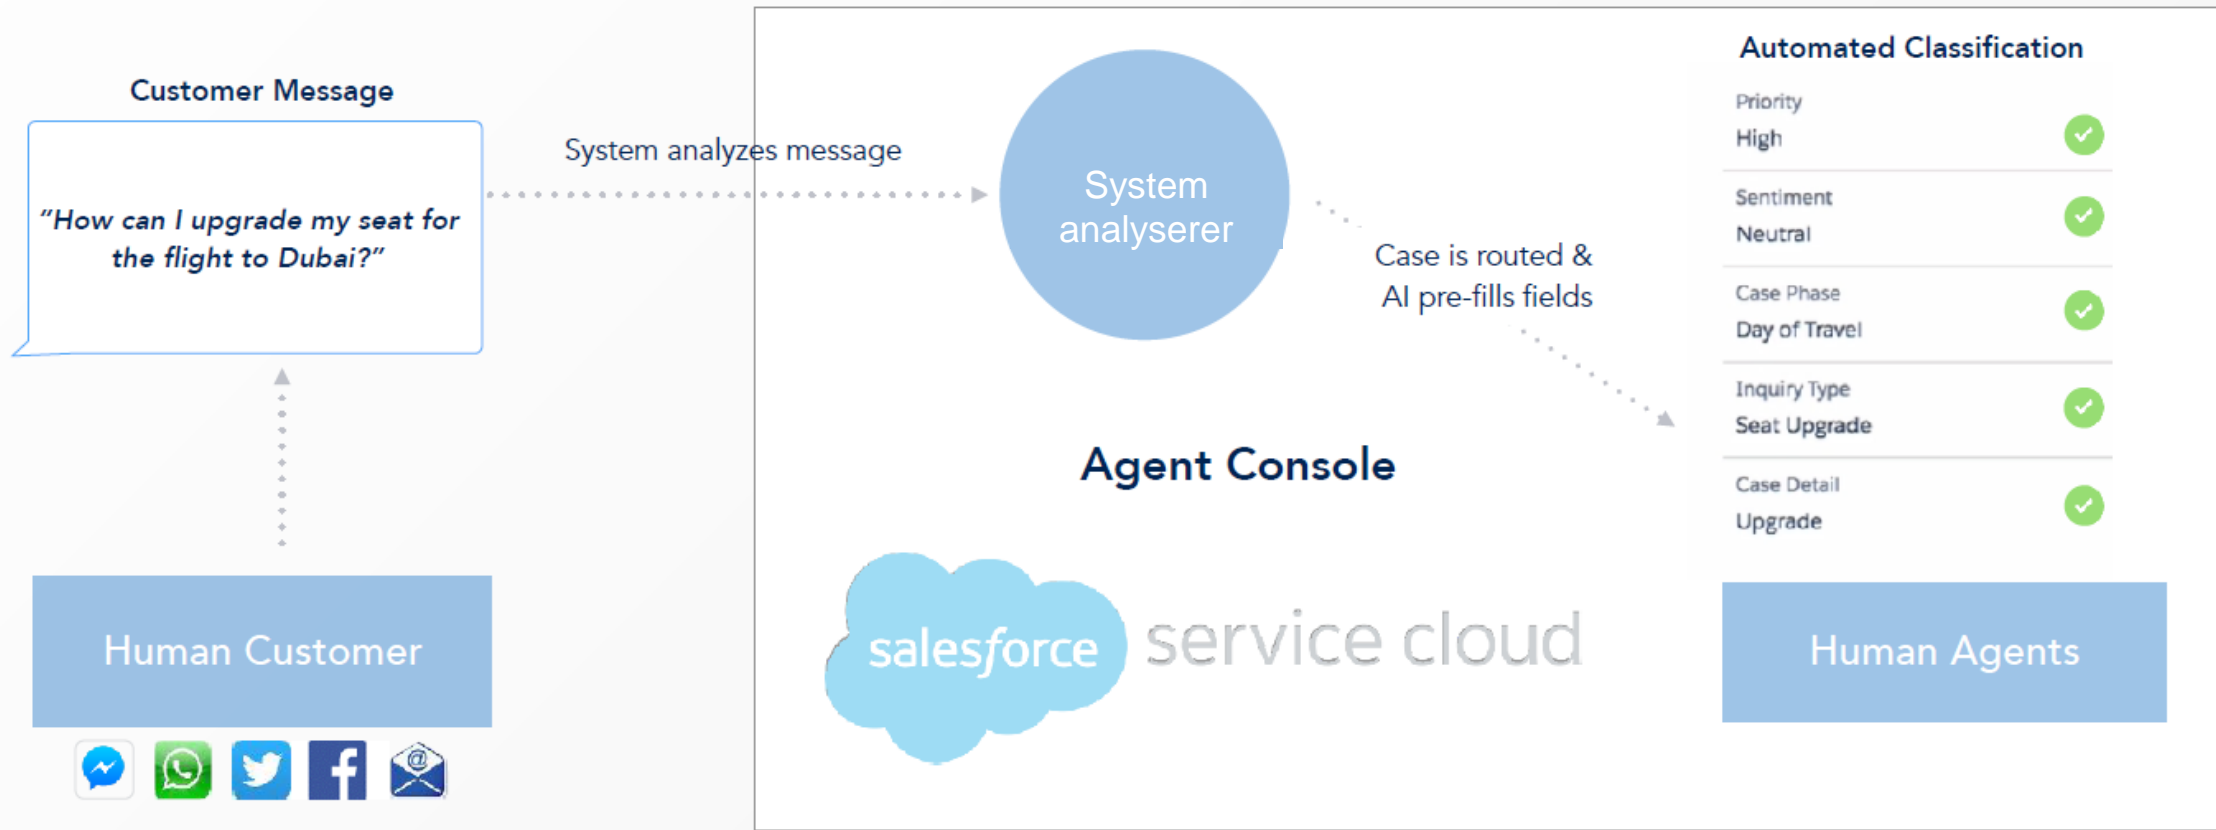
Customer Message

"How can I upgrade my seat for the flight to Dubai?"

Human Customer

System analyzes message

System analyserer

Case is routed & AI pre-fills fields

Agent Console

salesforce service cloud

Automated Classification

Priority
High

Sentiment
Neutral

Case Phase
Day of Travel

Inquiry Type
Seat Upgrade

Case Detail
Upgrade

Human Agents